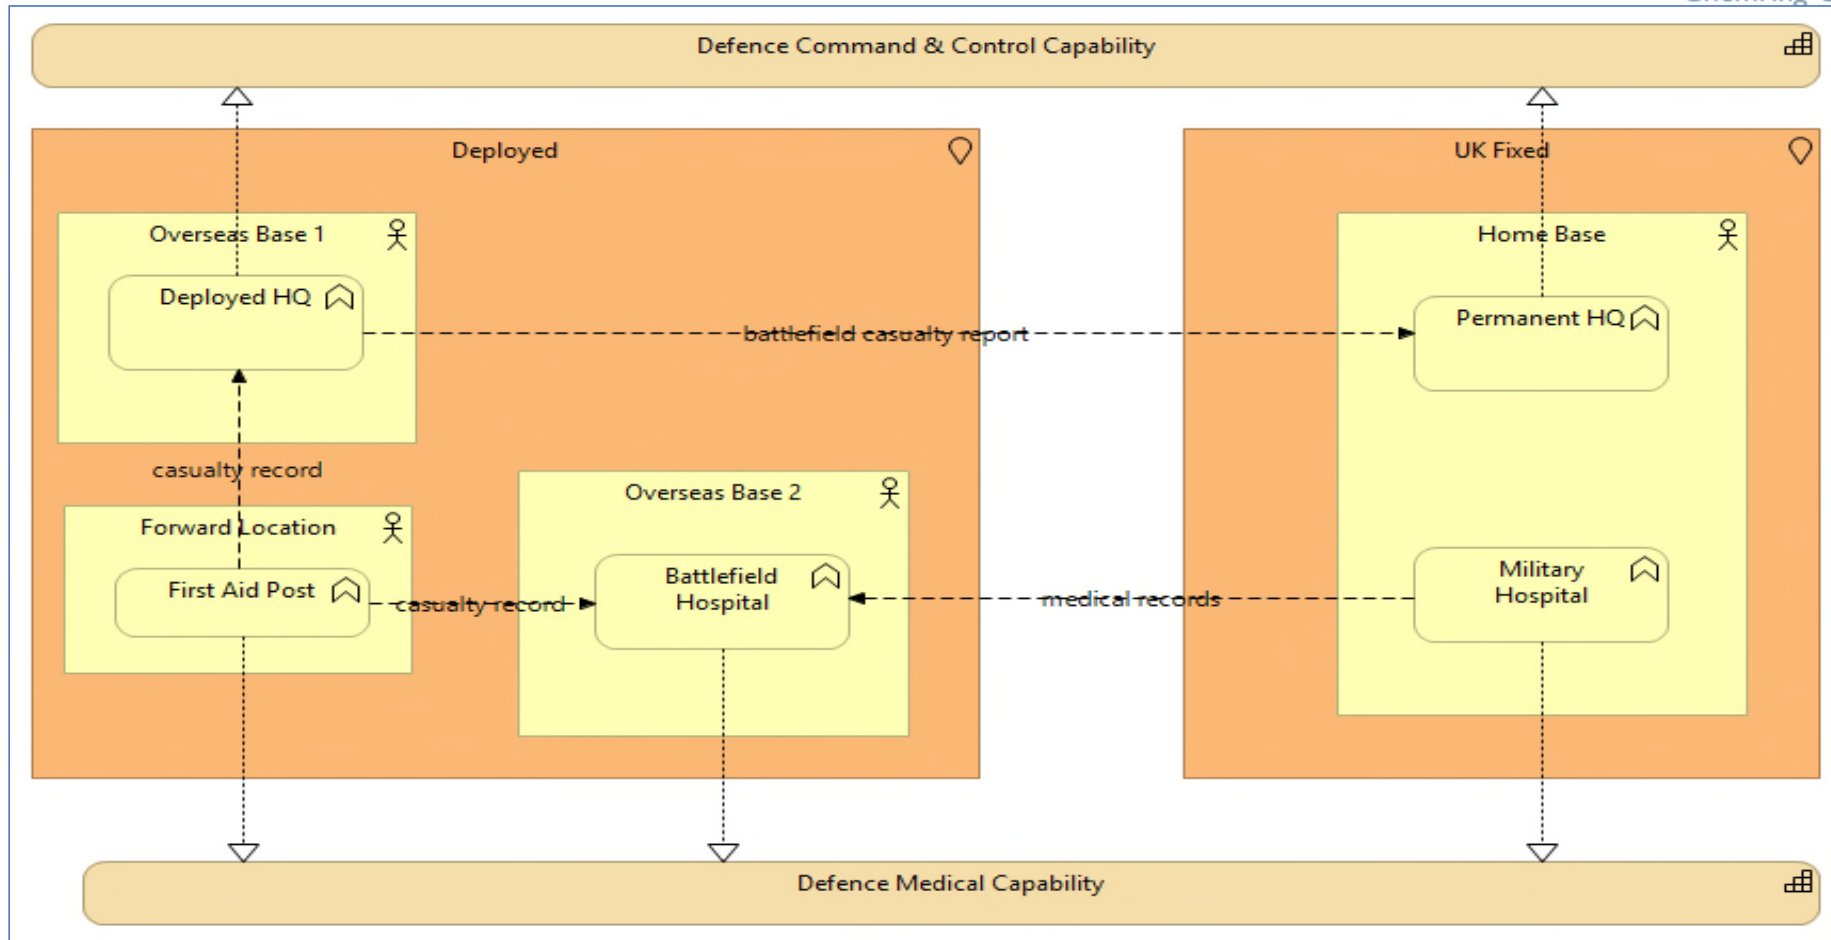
Defence Command & Control Capability

Deployed

UK Fixed

Overseas Base 1

Deployed HQ

battlefield casualty report

Home Base

Permanent HQ

casualty record

Forward Location

First Aid Post

casualty record

Overseas Base 2

Battlefield Hospital

medical records

Military Hospital

Defence Medical Capability